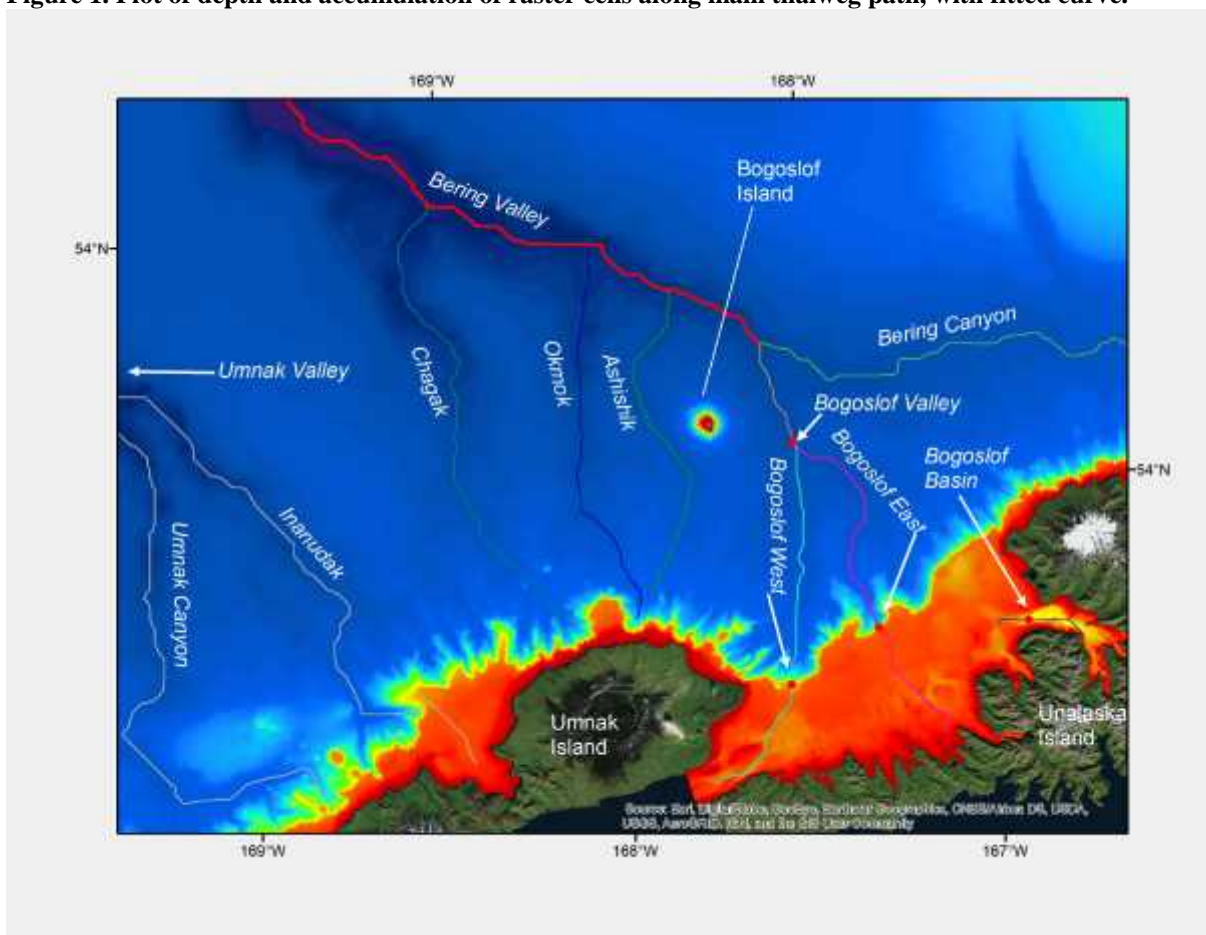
Figure 1. Plot of depth and accumulation of raster cells along main thalweg path, with fitted curve.

169°W

168°W

54°N

54°N

Bering Valley

Bogoslof Island

Bering Canyon

Umnak Valley

Chagak

Okmok

Ashishik

Bogoslof Valley

Bogoslof East

Bogoslof West

Bogoslof Basin

Umnak Canyon

Inanudak

Umnak Island

Unalaska Island

Source: Esri, DigitalGlobe, GeoEye, Earthstar Geographics, CNES/Airbus DS, USDA, USGS, AeroGRID, IGN, and the GIS User Community

169°W

168°W

167°W